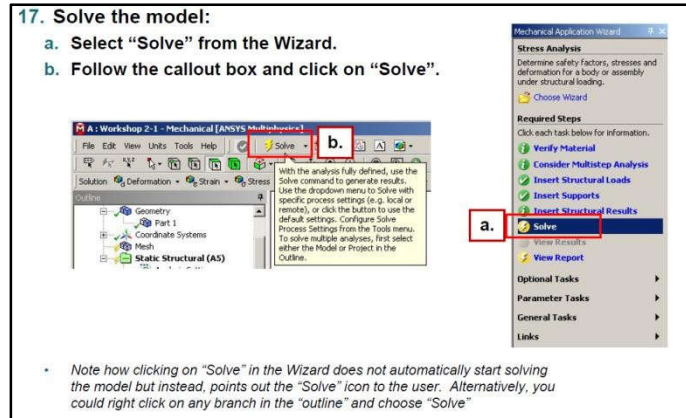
17. Solve the model:

a. Select "Solve" from the Wizard.

b. Follow the callout box and click on "Solve".

A : Workshop 2-1 - Mechanical [ANSYS Multiphysics]

File Edit View Units Tools Help

Solve

b.

Solution Deformation Strain Stress

Outline

Geometry

Part 1

Coordinate Systems

Mesh

Static Structural (A5)

With the analysis fully defined, use the Solve command to generate results. Use the dropdown menu to Solve with specific process settings (e.g. local or remote), or click the button to use the default settings. Configure Solve Process Settings from the Tools menu. To solve multiple analyses, first select either the Model or Project in the Outline.

Mechanical Application Wizard

Stress Analysis

Determine safety factors, stresses and deformation for a body or assembly under structural loading.

Choose Wizard

Required Steps

Click each task below for information.

Verify Material

Consider Multistep Analysis

Insert Structural Loads

Insert Supports

Insert Structural Results

a.

Solve

View Results

View Report

Optional Tasks

Parameter Tasks

General Tasks

Links

• Note how clicking on "Solve" in the Wizard does not automatically start solving the model but instead, points out the "Solve" icon to the user. Alternatively, you could right click on any branch in the "outline" and choose "Solve"